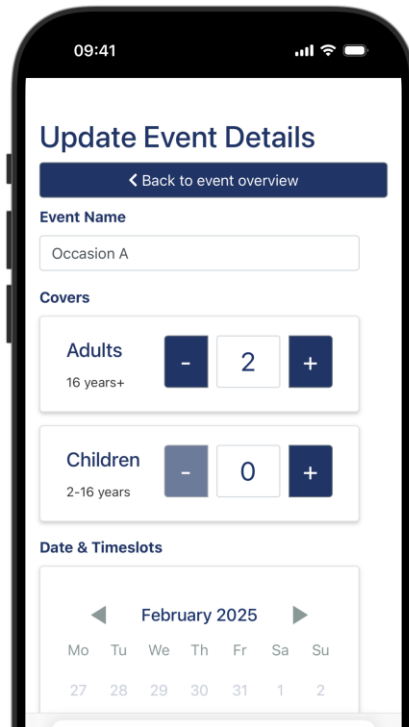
09:41

Update Event Details

< Back to event overview

Event Name

Occasion A

Covers

Adults
16 years+

- 2 +

Children
2-16 years

- 0 +

Date & Timeslots

◀ February 2025 ▶

| Mo | Tu | We | Th | Fr | Sa | Su |
|---|---|---|---|---|---|---|
| 27 | 28 | 29 | 30 | 31 | 1 | 2 |